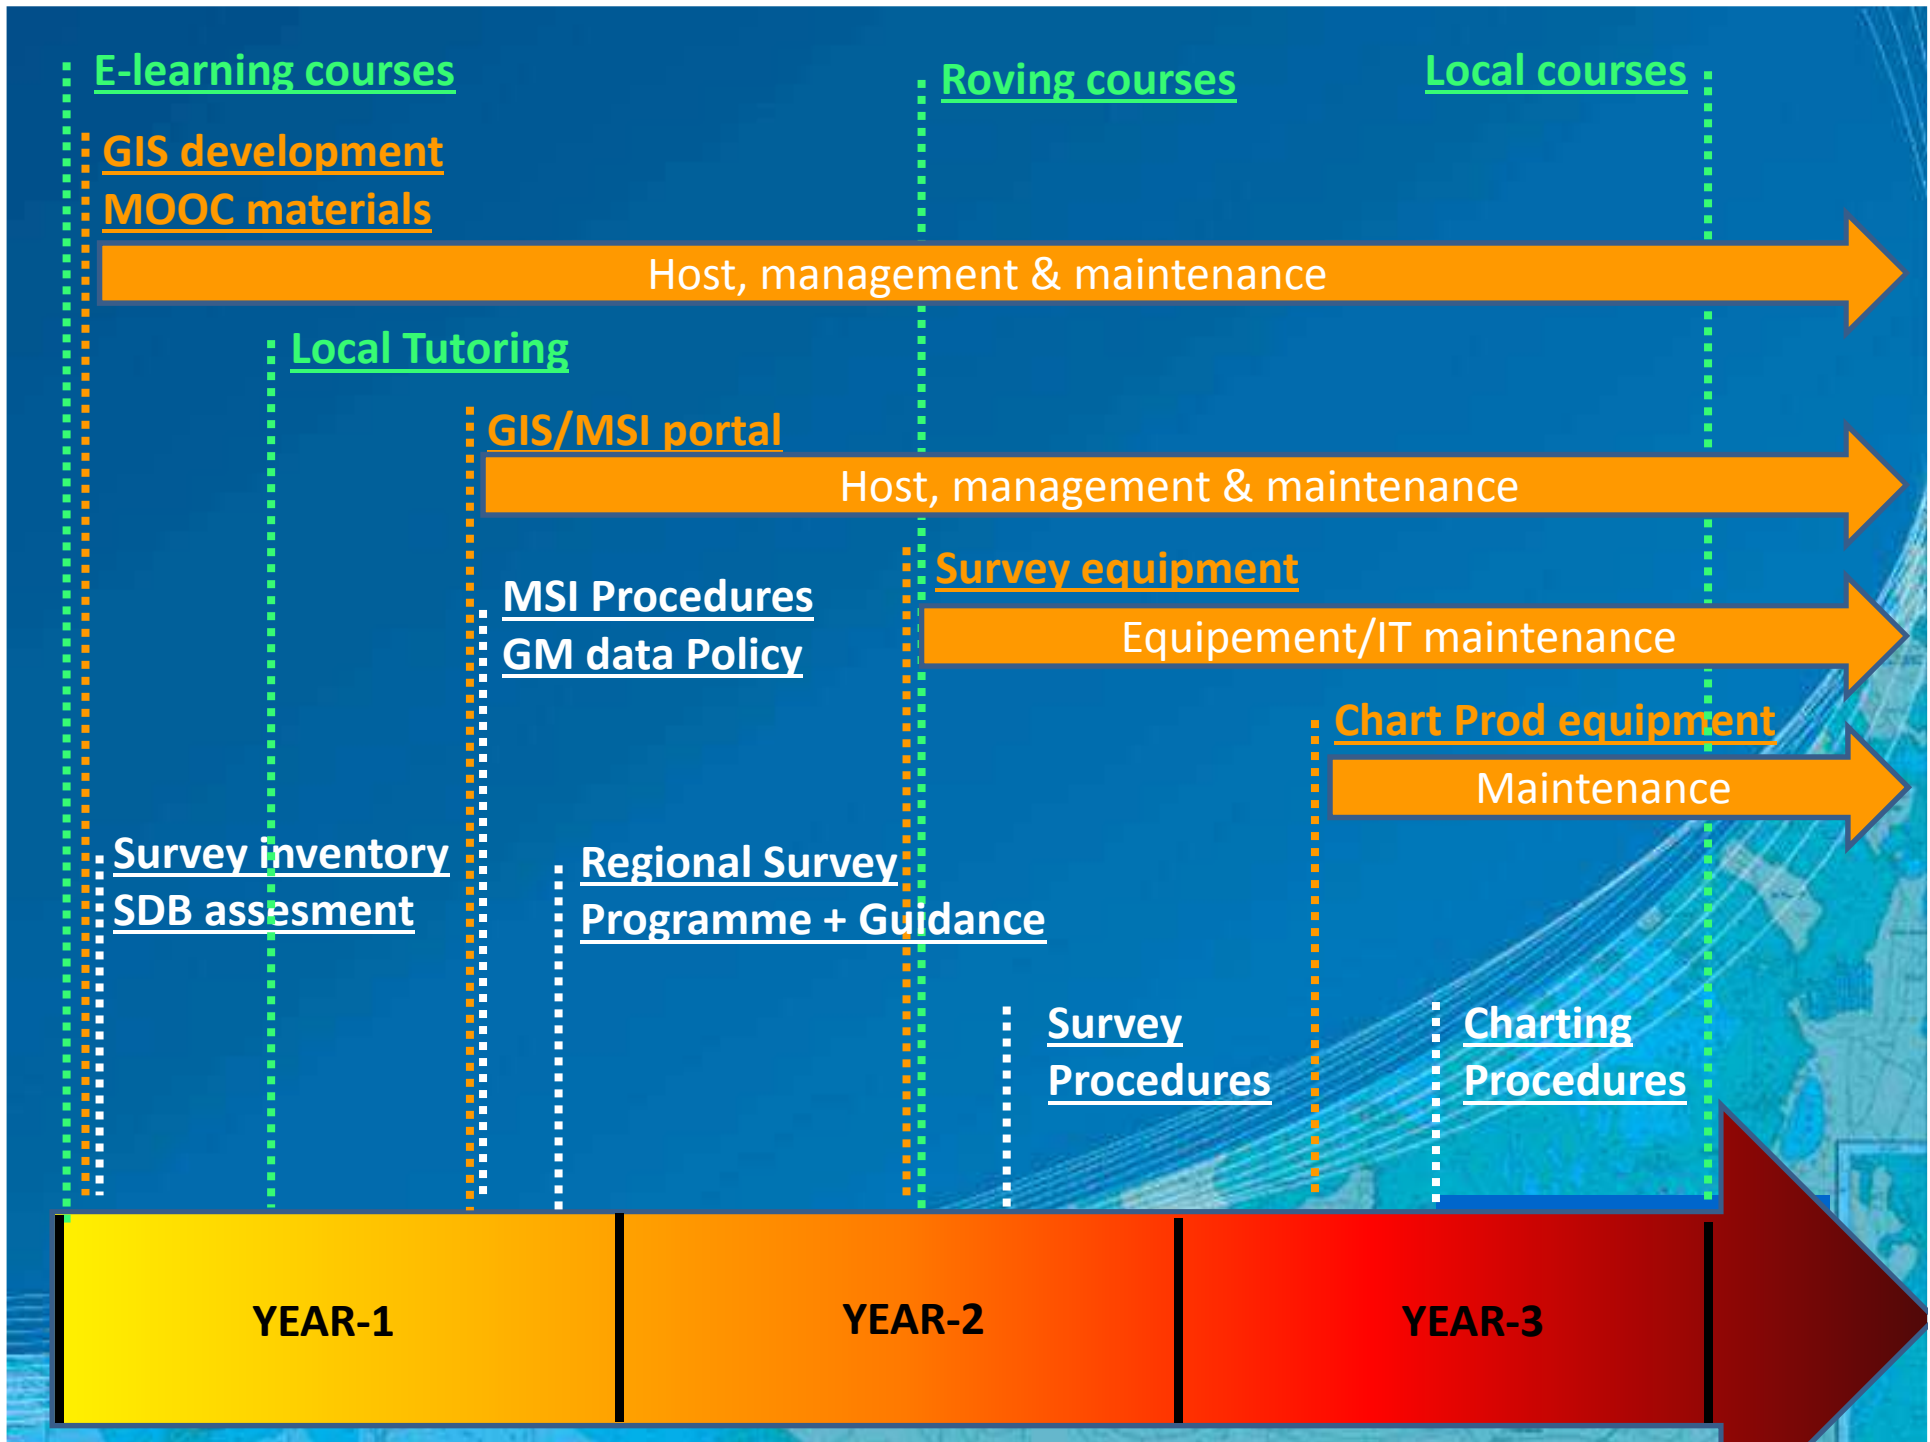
E-learning courses

Roving courses

Local courses

GIS development

MOOC materials

Host, management & maintenance

Local Tutoring

GIS/MSI portal

Host, management & maintenance

Survey equipment

MSI Procedures

GM data Policy

Equipement/IT maintenance

Chart Prod equipment

Maintenance

Survey inventory

SDB assesment

Regional Survey Programme + Guidance

Survey Procedures

Charting Procedures

YEAR-1

YEAR-2

YEAR-3